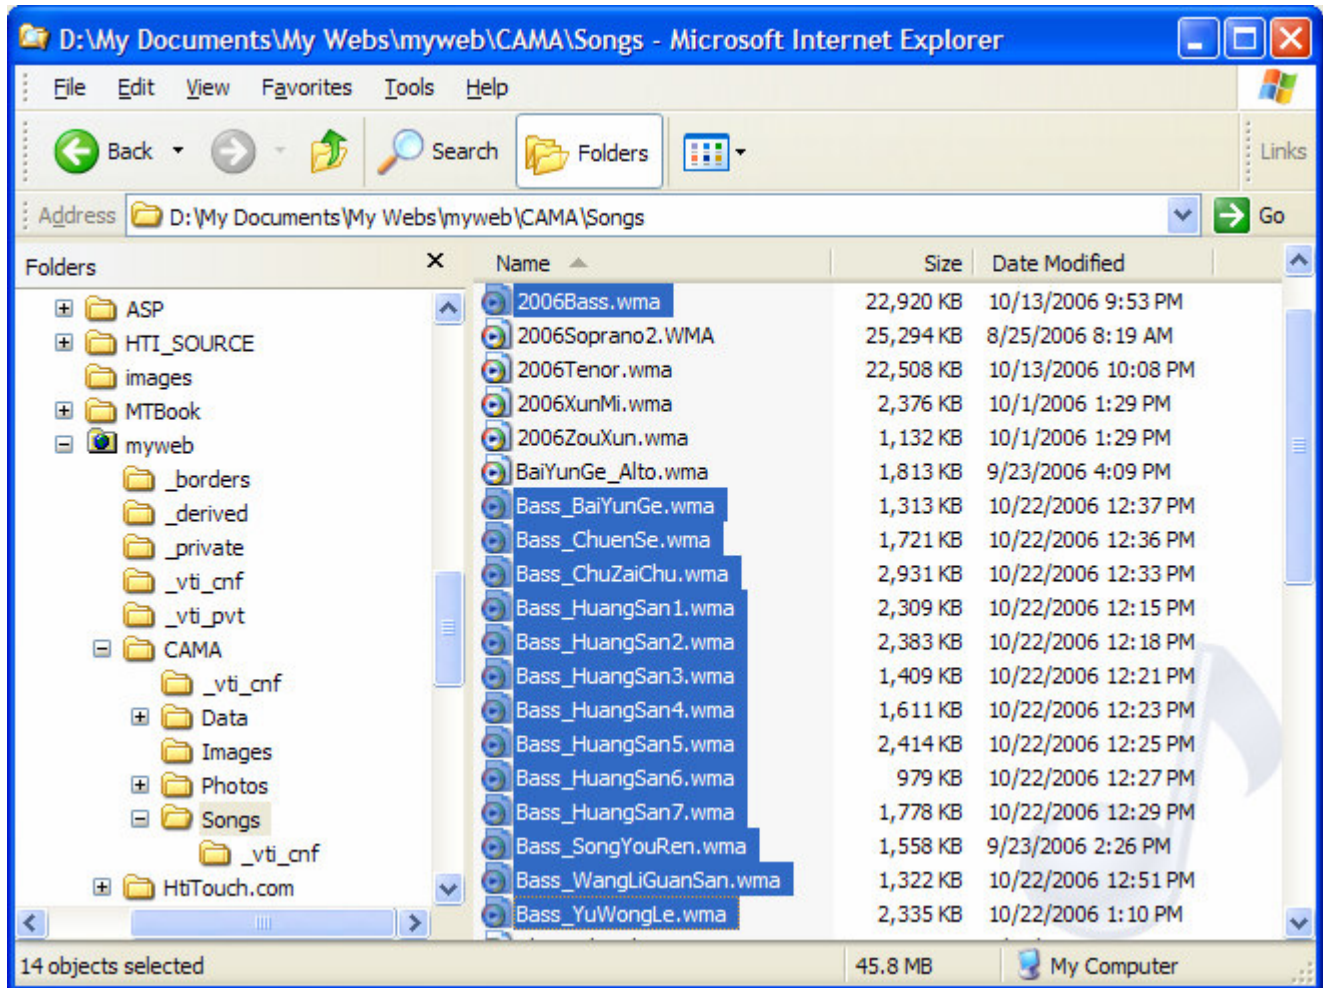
D:\My Documents\My Webs\myweb\CAMA\Songs - Microsoft Internet Explorer

File Edit View Favorites Tools Help

Back Search Folders Links

Address D:\My Documents\My Webs\myweb\CAMA\Songs Go

Folders

ASP
HTI_SOURCE
images
MTBook
myweb
_borders
_derived
_private
_vti_cnf
_vti_pvt
CAMA
_vti_cnf
Data
Images
Photos
Songs
_vti_cnf
HtiTouch.com

| Name | Size | Date Modified |
|---|---|---|
| 2006Bass.wma | 22,920 KB | 10/13/2006 9:53 PM |
| 2006Soprano2.WMA | 25,294 KB | 8/25/2006 8:19 AM |
| 2006Tenor.wma | 22,508 KB | 10/13/2006 10:08 PM |
| 2006XunMi.wma | 2,376 KB | 10/1/2006 1:29 PM |
| 2006ZouXun.wma | 1,132 KB | 10/1/2006 1:29 PM |
| BaiYunGe_Alto.wma | 1,813 KB | 9/23/2006 4:09 PM |
| Bass_BaiYunGe.wma | 1,313 KB | 10/22/2006 12:37 PM |
| Bass_ChuenSe.wma | 1,721 KB | 10/22/2006 12:36 PM |
| Bass_ChuZaiChu.wma | 2,931 KB | 10/22/2006 12:33 PM |
| Bass_HuangSan1.wma | 2,309 KB | 10/22/2006 12:15 PM |
| Bass_HuangSan2.wma | 2,383 KB | 10/22/2006 12:18 PM |
| Bass_HuangSan3.wma | 1,409 KB | 10/22/2006 12:21 PM |
| Bass_HuangSan4.wma | 1,611 KB | 10/22/2006 12:23 PM |
| Bass_HuangSan5.wma | 2,414 KB | 10/22/2006 12:25 PM |
| Bass_HuangSan6.wma | 979 KB | 10/22/2006 12:27 PM |
| Bass_HuangSan7.wma | 1,778 KB | 10/22/2006 12:29 PM |
| Bass_SongYouRen.wma | 1,558 KB | 9/23/2006 2:26 PM |
| Bass_WangLiGuanSan.wma | 1,322 KB | 10/22/2006 12:51 PM |
| Bass_YuWongLe.wma | 2,335 KB | 10/22/2006 1:10 PM |

14 objects selected 45.8 MB My Computer